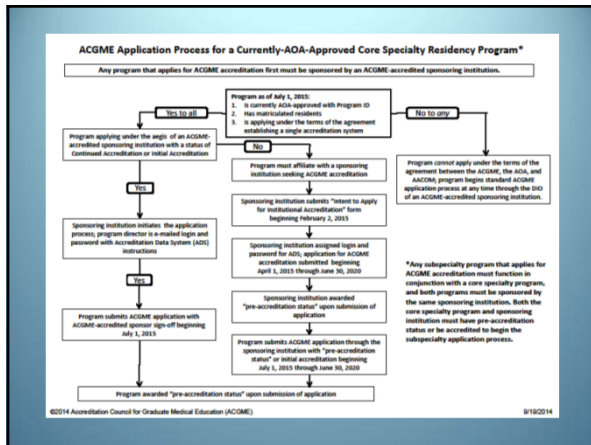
ACGME Application Process for a Currently-AOA-Approved Core Specialty Residency Program*

Any program that applies for ACGME accreditation first must be sponsored by an ACGME-accredited sponsoring institution.

Program as of July 1, 2015:
1. Is currently AOA-approved with Program ID
2. Has matriculated residents
3. Is applying under the terms of the agreement establishing a single accreditation system

Yes to all

No to any

Program applying under the aegis of an ACGME-accredited sponsoring institution with a status of Continued Accreditation or Initial Accreditation

No

Yes

Sponsoring institution initiates the application process; program director is e-mailed login and password with Accreditation Data System (ADS) instructions

Yes

Program submits ACGME application with ACGME-accredited sponsor sign-off beginning July 1, 2015

Program must affiliate with a sponsoring institution seeking ACGME accreditation

Sponsoring institution submits "Intent to Apply for Institutional Accreditation" form beginning February 2, 2015

Sponsoring institution assigned login and password for ADS; application for ACGME accreditation submitted beginning April 1, 2015 through June 30, 2020

Sponsoring institution awarded "pre-accreditation status" upon submission of application

Program submits ACGME application through the sponsoring institution with "pre-accreditation status" or initial accreditation beginning July 1, 2015 through June 30, 2020

Program cannot apply under the terms of the agreement between the ACGME, the AOA, and AACOM, program begins standard ACGME application process at any time through the DIO of an ACGME-accredited sponsoring institution.

*Any subspecialty program that applies for ACGME accreditation must function in conjunction with a core specialty program, and both programs must be sponsored by the same sponsoring institution. Both the core specialty program and sponsoring institution must have pre-accreditation status or be accredited to begin the subspecialty application process.

Program awarded "pre-accreditation status" upon submission of application

©2014 Accreditation Council for Graduate Medical Education (ACGME)

9/19/2014